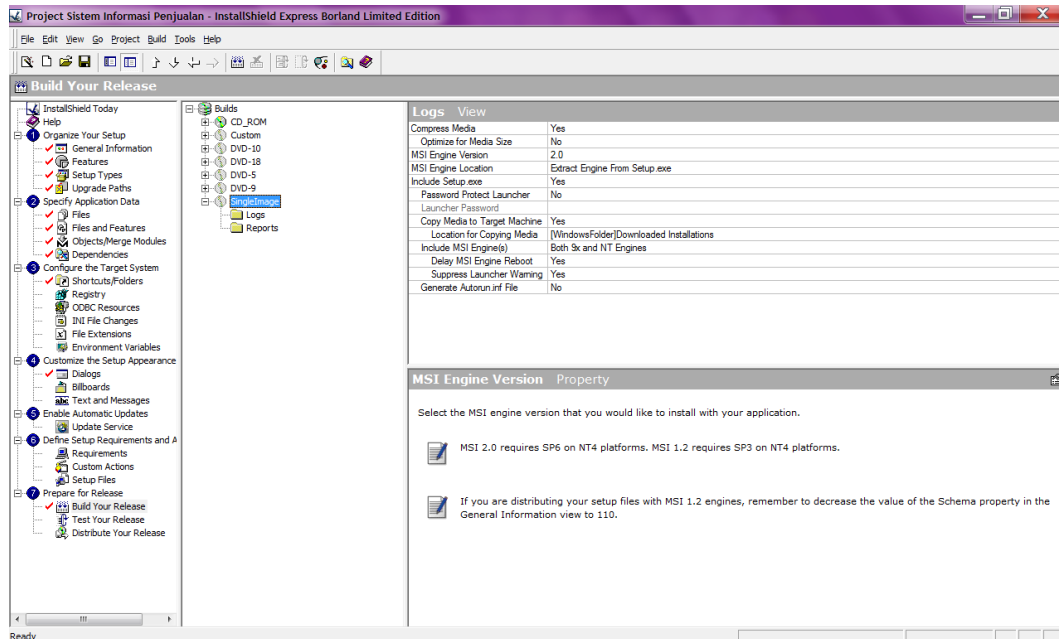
Project Sistem Informasi Penjualan - InstallShield Express Borland Limited Edition

File Edit View Go Project Build Tools Help

Build Your Release

InstallShield Today
Help
1 Organize Your Setup
General Information
Features
Setup Types
Upgrade Paths
2 Specify Application Data
Files
Files and Features
Objects/Merge Modules
Dependencies
3 Configure the Target System
Shortcuts/Folders
Registry
ODBC Resources
INI File Changes
File Extensions
Environment Variables
4 Customize the Setup Appearance
Dialogs
Billboards
Text and Messages
5 Enable Automatic Updates
Update Service
6 Define Setup Requirements and A
Requirements
Custom Actions
Setup Files
7 Prepare for Release
Build Your Release
Test Your Release
Distribute Your Release

Builds
CD_ROM
Custom
DVD-10
DVD-18
DVD-5
DVD-9
SingleImage
Logs
Reports

Logs View

| | |
|---|---|
| Compress Media | Yes |
| Optimize for Media Size | No |
| MSI Engine Version | 2.0 |
| MSI Engine Location | Extract Engine From Setup.exe |
| Include Setup.exe | Yes |
| Password Protect Launcher | No |
| Launcher Password | |
| Copy Media to Target Machine | Yes |
| Location for Copying Media | [WindowsFolder]Downloaded Installations |
| Include MSI Engine(s) | Both 9x and NT Engines |
| Delay MSI Engine Reboot | Yes |
| Suppress Launcher Warning | Yes |
| Generate Autorun.inf File | No |

MSI Engine Version Property

Select the MSI engine version that you would like to install with your application.

MSI 2.0 requires SP6 on NT4 platforms. MSI 1.2 requires SP3 on NT4 platforms.

If you are distributing your setup files with MSI 1.2 engines, remember to decrease the value of the Schema property in the General Information view to 110.

Ready